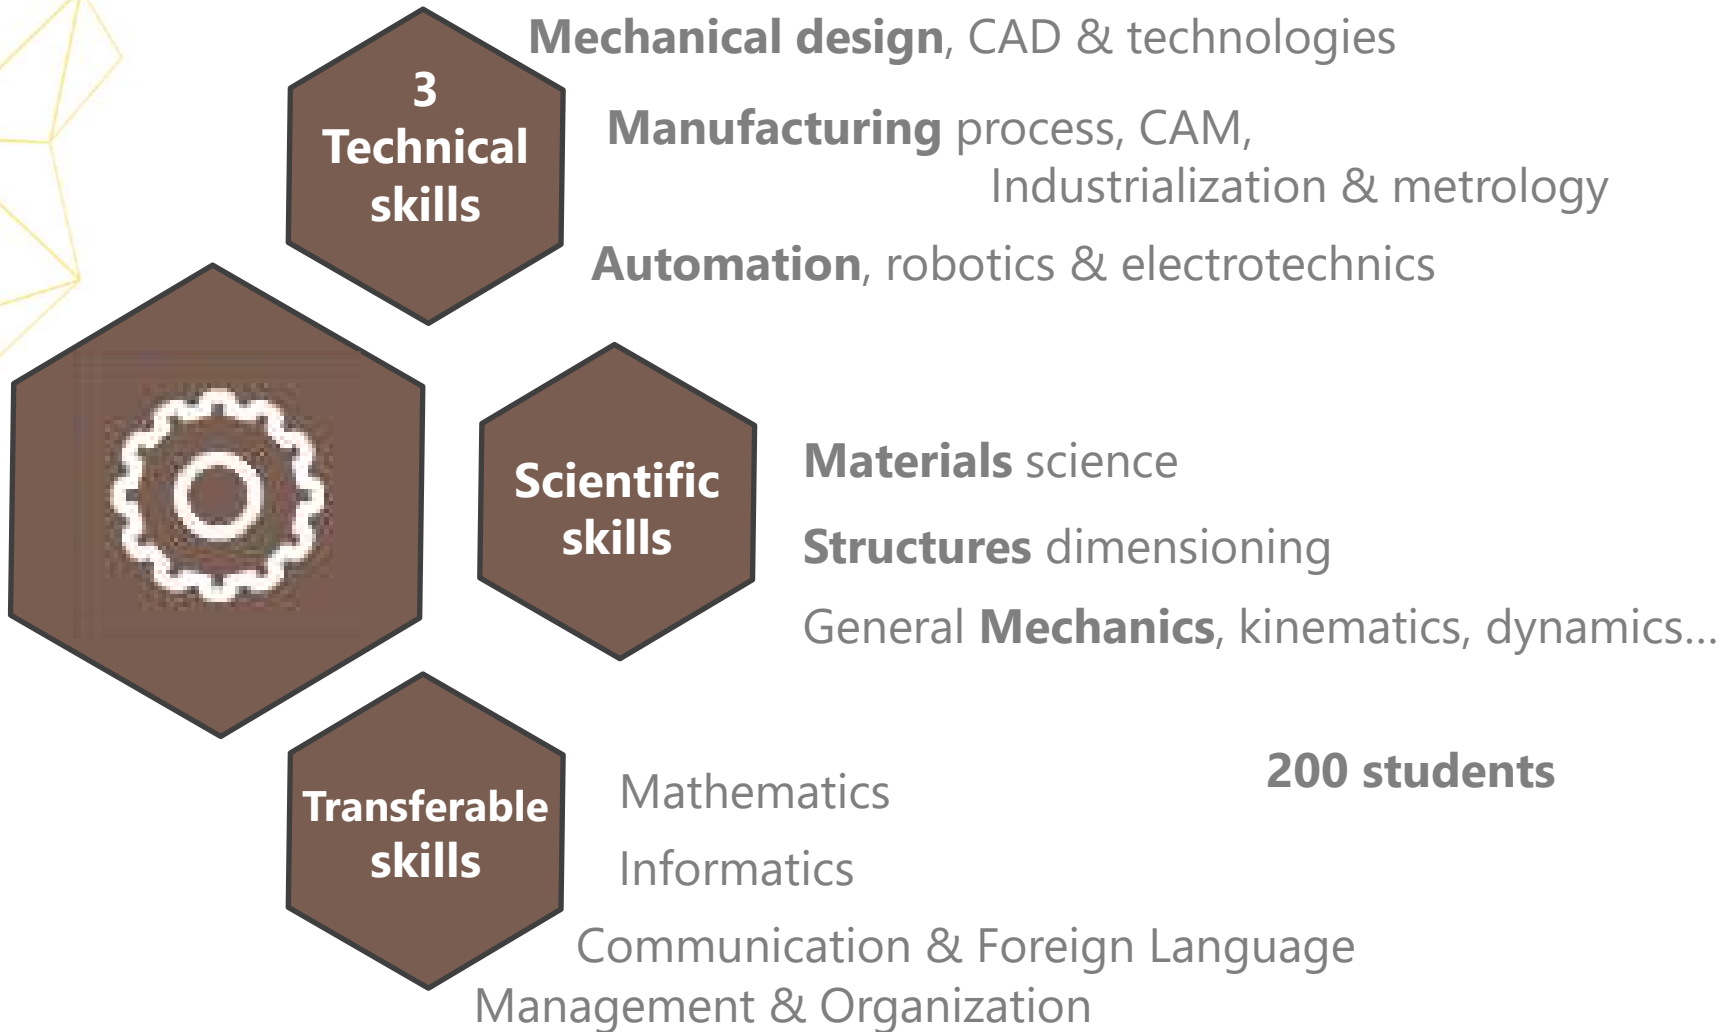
3 Technical skills

Mechanical design, CAD & technologies

Manufacturing process, CAM, Industrialization & metrology

Automation, robotics & electrotechnics

Scientific skills

Materials science

Structures dimensioning

General Mechanics, kinematics, dynamics…

Transferable skills

Mathematics

Informatics

Communication & Foreign Language

Management & Organization

200 students